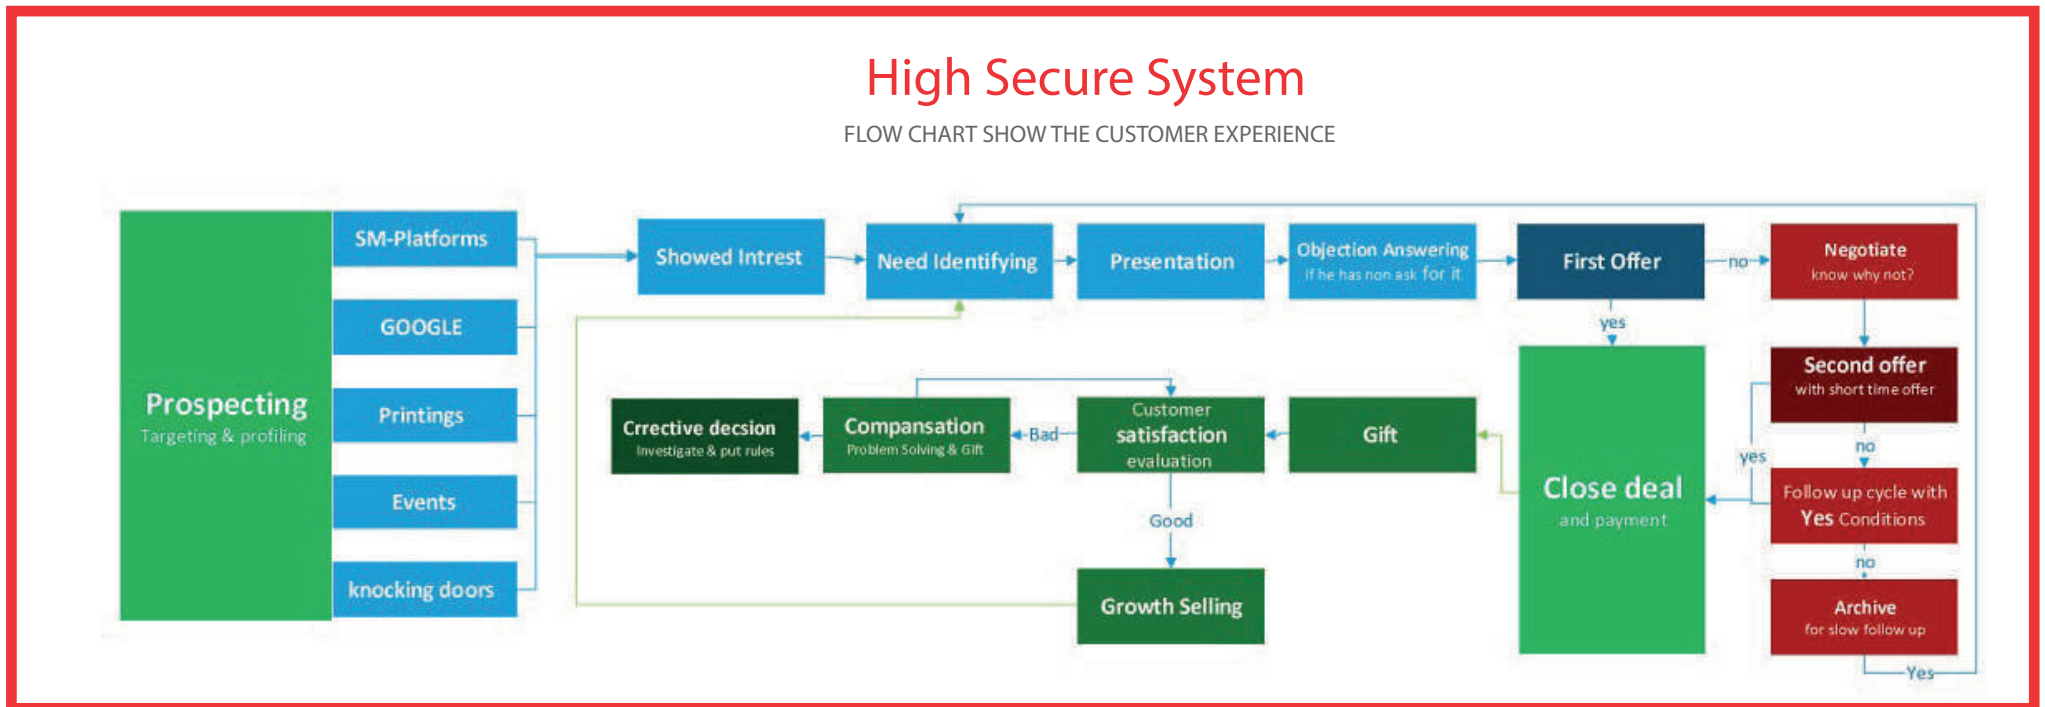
High Secure System

FLOW CHART SHOW THE CUSTOMER EXPERIENCE

Prospecting
Targeting & profiling

SM-Platforms

GOOGLE

Printings

Events

knocking doors

Showed Intrest

Need Identifying

Presentation

Objection Answering
If he has non ask for it

First Offer

no

Negotiate
know why not?

yes

Second offer
with short time offer

no

yes

Follow up cycle with
Yes Conditions

no

Archive
for slow follow up

Yes

Close deal
and payment

Gift

Customer
satisfaction
evaluation

Bad

Compansation
Problem Solving & Gift

Crrective decsion
Investigate & put rules

Good

Growth Selling